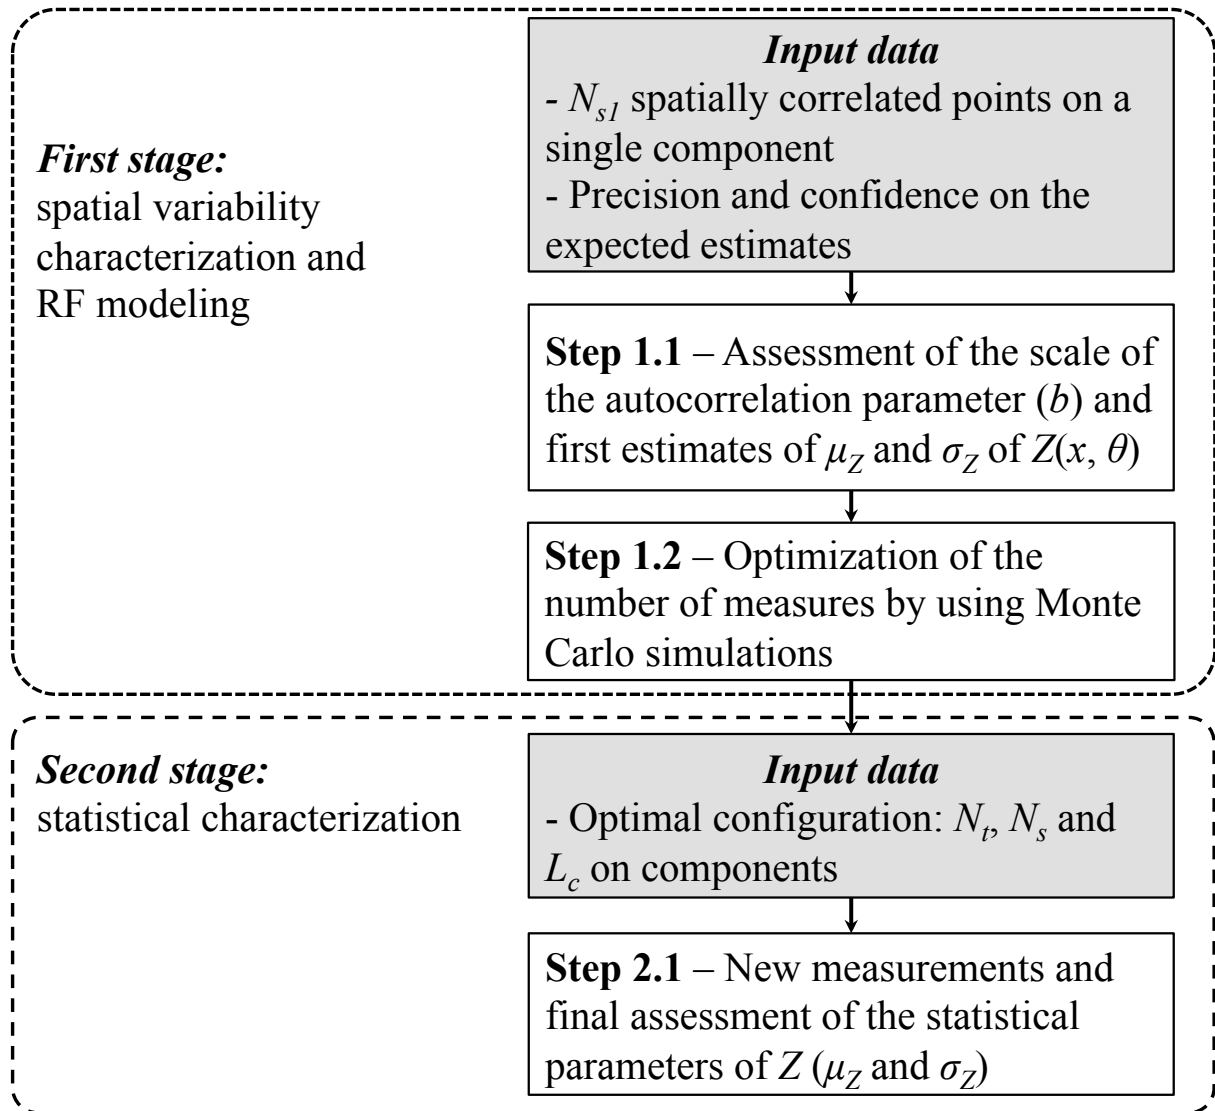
First stage:
spatial variability characterization and RF modeling

Input data
- $N_{s1}$ spatially correlated points on a single component
- Precision and confidence on the expected estimates

Step 1.1 – Assessment of the scale of the autocorrelation parameter ($b$) and first estimates of $\mu_Z$ and $\sigma_Z$ of $Z(x, \theta)$

Step 1.2 – Optimization of the number of measures by using Monte Carlo simulations

Second stage:
statistical characterization

Input data
- Optimal configuration: $N_t$, $N_s$ and $L_c$ on components

Step 2.1 – New measurements and final assessment of the statistical parameters of $Z$ ($\mu_Z$ and $\sigma_Z$)